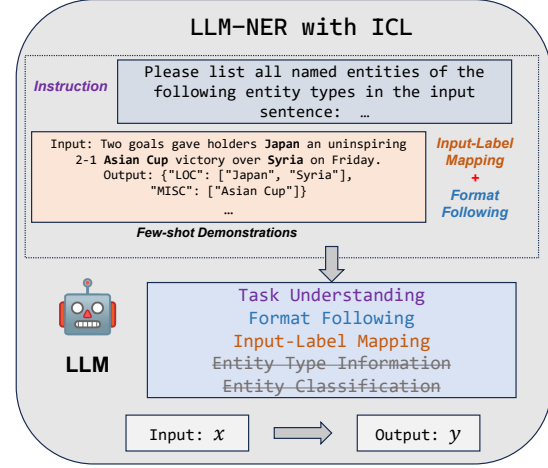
LLM-NER with ICL

Instruction

Please list all named entities of the following entity types in the input sentence: …

Input: Two goals gave holders **Japan** an uninspiring 2-1 **Asian Cup** victory over **Syria** on Friday.
Output: {"LOC": ["Japan", "Syria"], "MISC": ["Asian Cup"]}
…

Input-Label Mapping
+
Format Following

Few-shot Demonstrations

LLM

Task Understanding
Format Following
Input-Label Mapping
~~Entity Type Information~~
~~Entity Classification~~

Input: $x$

Output: $y$